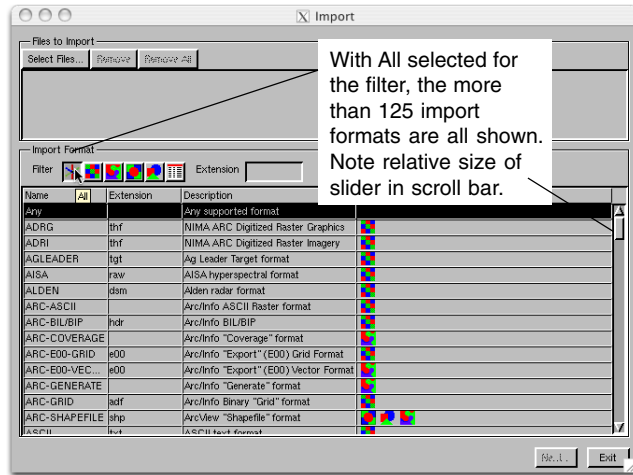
Import

Files to Import
Select Files... Remove Remove All

With All selected for the filter, the more than 125 import formats are all shown. Note relative size of slider in scroll bar.

Import Format
Filter All Extension

| Name | Extension | Description | |
|---|---|---|---|
| Any | | Any supported format | |
| ADRG | thf | NIMA ARC Digitized Raster Graphics | |
| ADRI | thf | NIMA ARC Digitized Raster Imagery | |
| AGLEADER | tgt | Ag Leader Target format | |
| AISA | raw | AISA hyperspectral format | |
| ALDEN | dsm | Alden radar format | |
| ARC-ASCII | | Arc/Info ASCII Raster format | |
| ARC-BIL/BIP | hdr | Arc/Info BIL/BIP | |
| ARC-COVERAGE | | Arc/Info "Coverage" format | |
| ARC-E00-GRID | e00 | Arc/Info "Export" (E00) Grid Format | |
| ARC-E00-VEC... | e00 | Arc/Info "Export" (E00) Vector Format | |
| ARC-GENERATE | | Arc/Info "Generate" format | |
| ARC-GRID | adf | Arc/Info Binary "Grid" format | |
| ARC-SHAPEFILE | shp | ArcView "Shapefile" format | |
| ASCII | txt | ASCII text format | |

Next... Exit